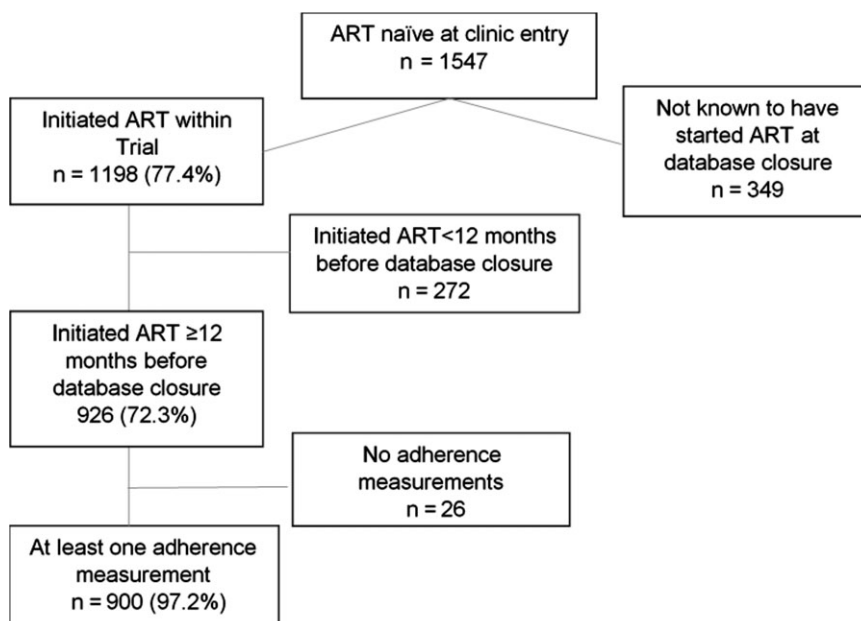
ART naïve at clinic entry
n = 1547

Initiated ART within Trial
n = 1198 (77.4%)

Not known to have started ART at database closure
n = 349

Initiated ART<12 months before database closure
n = 272

Initiated ART ≥12 months before database closure
926 (72.3%)

No adherence measurements
n = 26

At least one adherence measurement
n = 900 (97.2%)